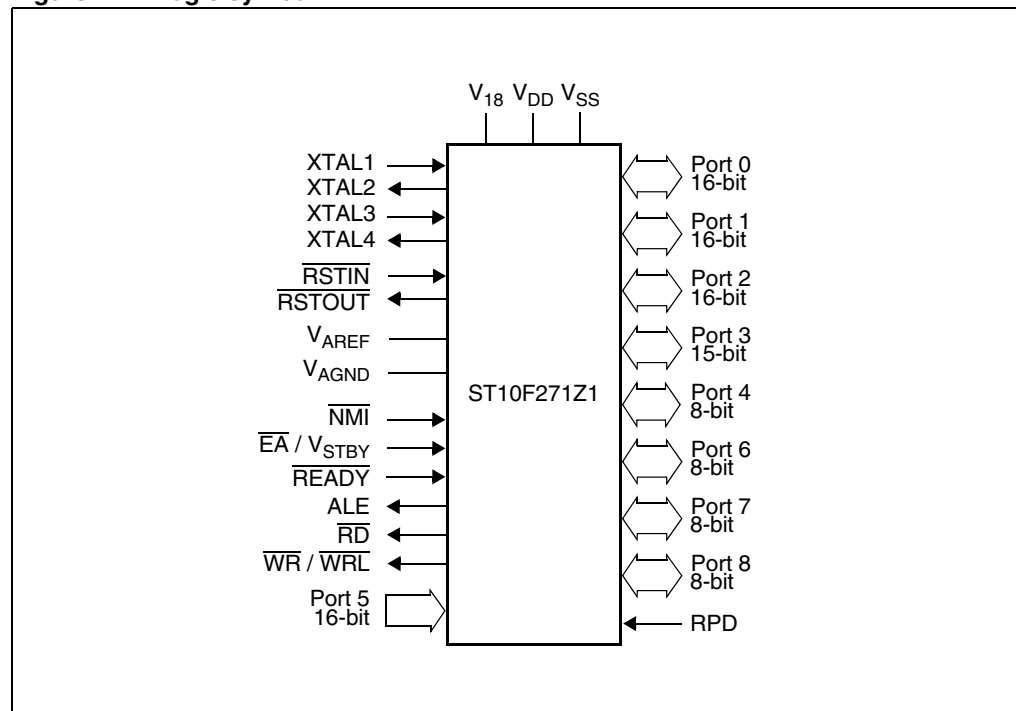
$V_{18}$ $V_{DD}$ $V_{SS}$

XTAL1
XTAL2
XTAL3
XTAL4
$\overline{RSTIN}$
$\overline{RSTOUT}$
$V_{AREF}$
$V_{AGND}$
$\overline{NMI}$
$\overline{EA}$ / $V_{STBY}$
$\overline{READY}$
ALE
$\overline{RD}$
$\overline{WR}$ / $\overline{WRL}$
Port 5
16-bit

ST10F271Z1

Port 0
16-bit
Port 1
16-bit
Port 2
16-bit
Port 3
15-bit
Port 4
8-bit
Port 6
8-bit
Port 7
8-bit
Port 8
8-bit
RPD